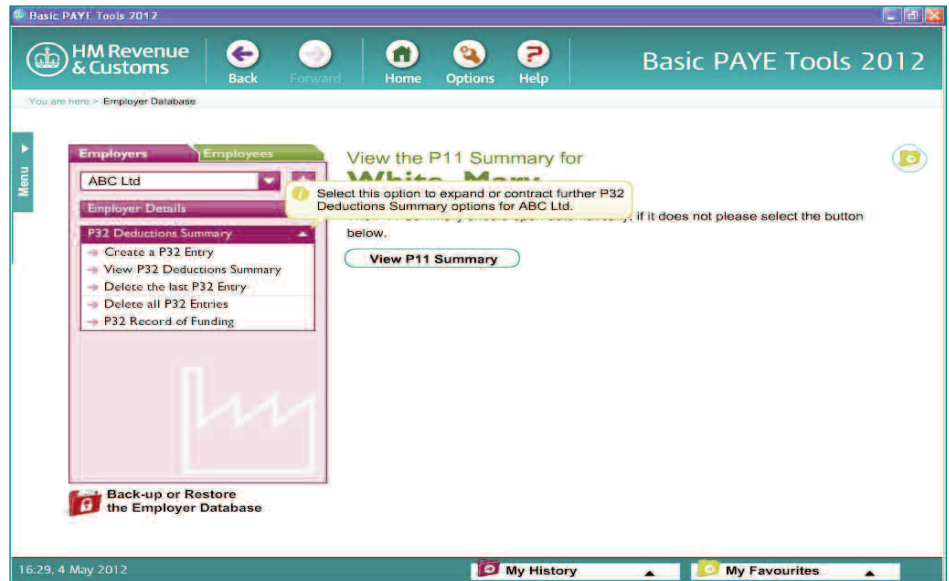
Basic PAYE Tools 2012

HM Revenue & Customs

Back

Forward

Home

Options

Help

Basic PAYE Tools 2012

You are here > Employer Database

Menu

Employers

Employees

ABC Ltd

Employer Details

P32 Deductions Summary

Create a P32 Entry

View P32 Deductions Summary

Delete the last P32 Entry

Delete all P32 Entries

P32 Record of Funding

Back-up or Restore the Employer Database

View the P11 Summary for

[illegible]

Select this option to expand or contract further P32 Deductions Summary options for ABC Ltd.

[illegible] if it does not please select the button below.

View P11 Summary

16:29, 4 May 2012

My History

My Favourites